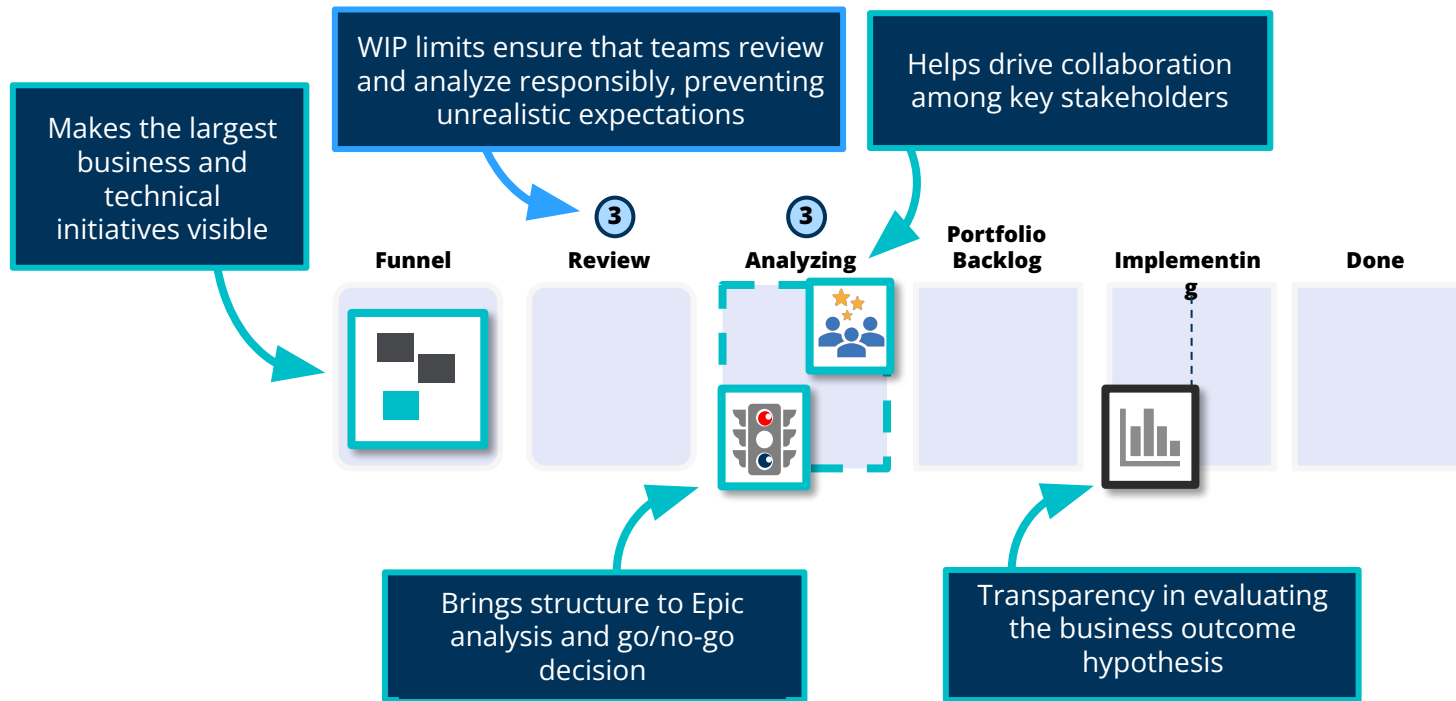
WIP limits ensure that teams review and analyze responsibly, preventing unrealistic expectations

Helps drive collaboration among key stakeholders

Makes the largest business and technical initiatives visible

3

3

Funnel

Review

Analyzing

Portfolio Backlog

Implementin g

Done

Brings structure to Epic analysis and go/no-go decision

Transparency in evaluating the business outcome hypothesis